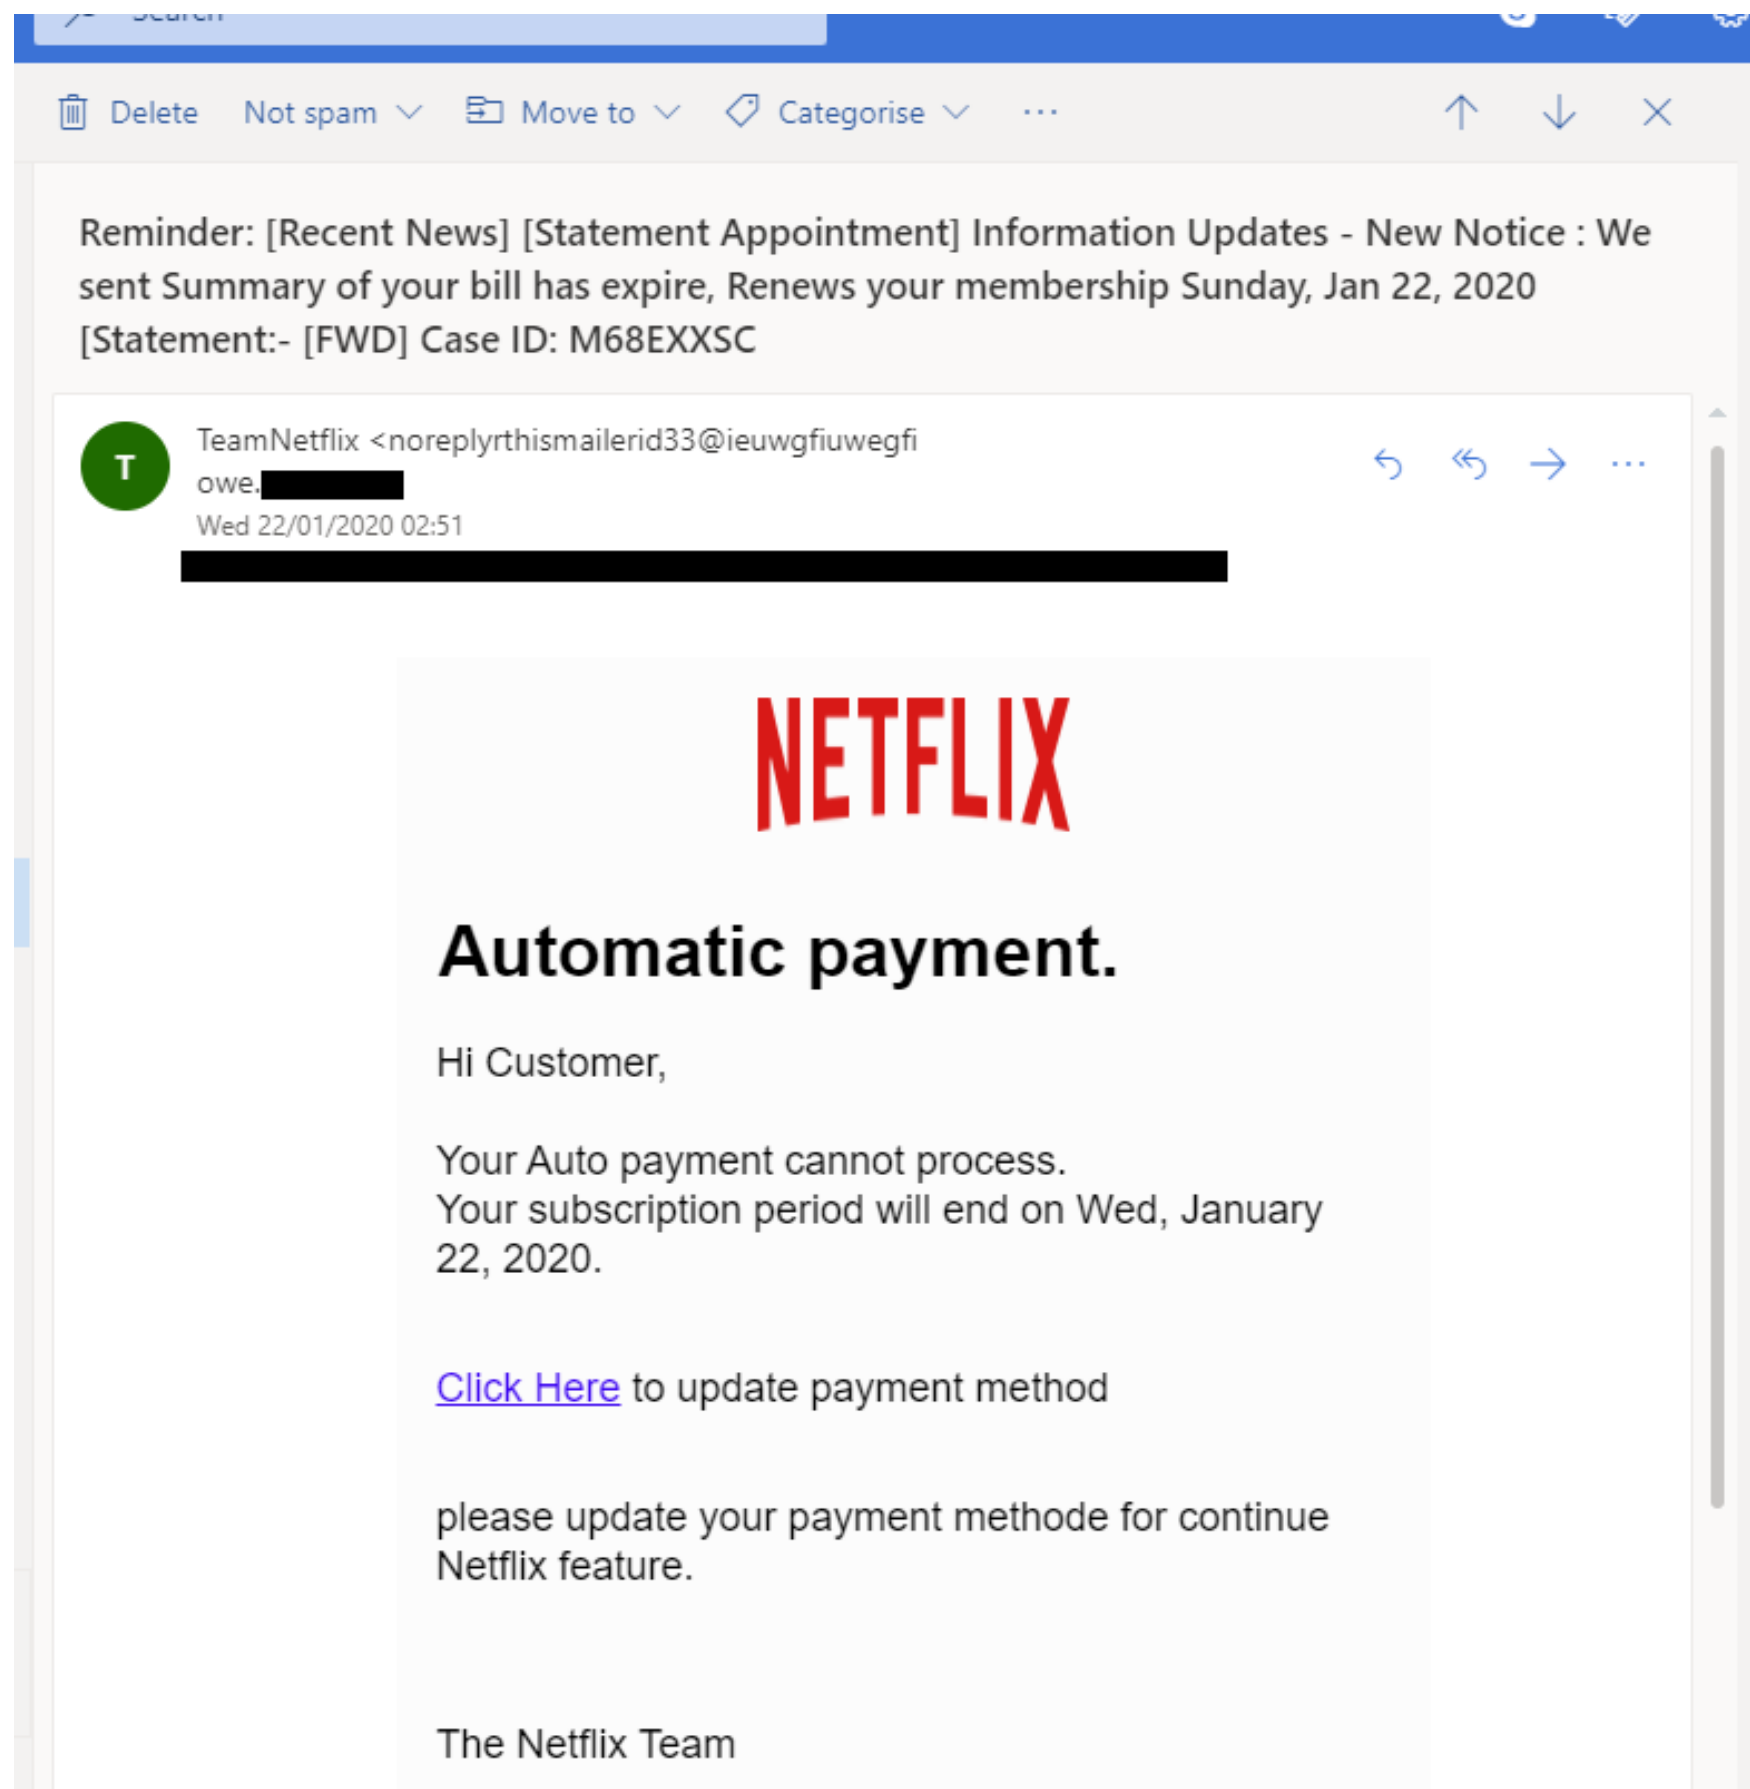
Delete Not spam Move to Categorise ···

Reminder: [Recent News] [Statement Appointment] Information Updates - New Notice : We sent Summary of your bill has expire, Renews your membership Sunday, Jan 22, 2020 [Statement:- [FWD] Case ID: M68EXXSC

T

TeamNetflix <noreplyrthismailerid33@ieuwgfiuwegfi owe.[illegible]

Wed 22/01/2020 02:51

NETFLIX

Automatic payment.

Hi Customer,

Your Auto payment cannot process.
Your subscription period will end on Wed, January 22, 2020.

Click Here to update payment method

please update your payment methode for continue Netflix feature.

The Netflix Team